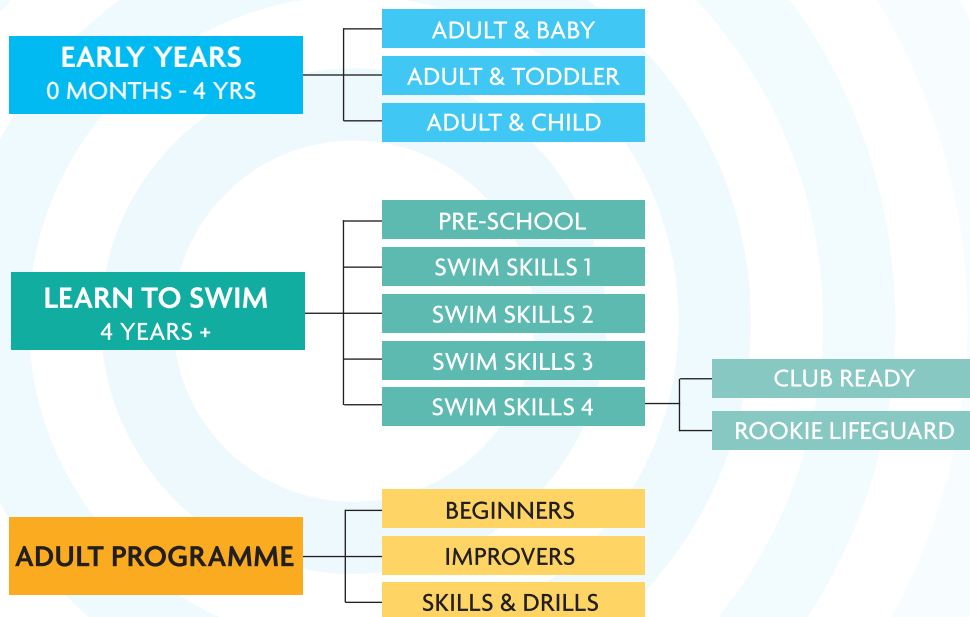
EARLY YEARS
0 MONTHS - 4 YRS

ADULT & BABY

ADULT & TODDLER

ADULT & CHILD

LEARN TO SWIM
4 YEARS +

PRE-SCHOOL

SWIM SKILLS 1

SWIM SKILLS 2

SWIM SKILLS 3

SWIM SKILLS 4

CLUB READY

ROOKIE LIFEGUARD

ADULT PROGRAMME

BEGINNERS

IMPROVERS

SKILLS & DRILLS